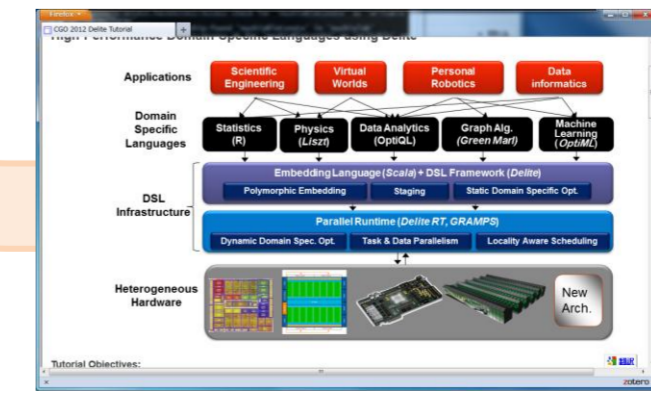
Firefox
CGO 2012 Delite Tutorial
High Performance Domain Specific Languages using Delite

Applications
Scientific Engineering
Virtual Worlds
Personal Robotics
Data informatics

Domain Specific Languages
Statistics (R)
Physics (Liszt)
Data Analytics (OptiQL)
Graph Alg. (Green Marl)
Machine Learning (OptiML)

DSL Infrastructure
Embedding Language (Scala) + DSL Framework (Delite)
Polymorphic Embedding
Staging
Static Domain Specific Opt.
Parallel Runtime (Delite RT, GRAMPS)
Dynamic Domain Spec. Opt.
Task & Data Parallelism
Locality Aware Scheduling

Heterogeneous Hardware
New Arch.

Tutorial Objectives:

zotero